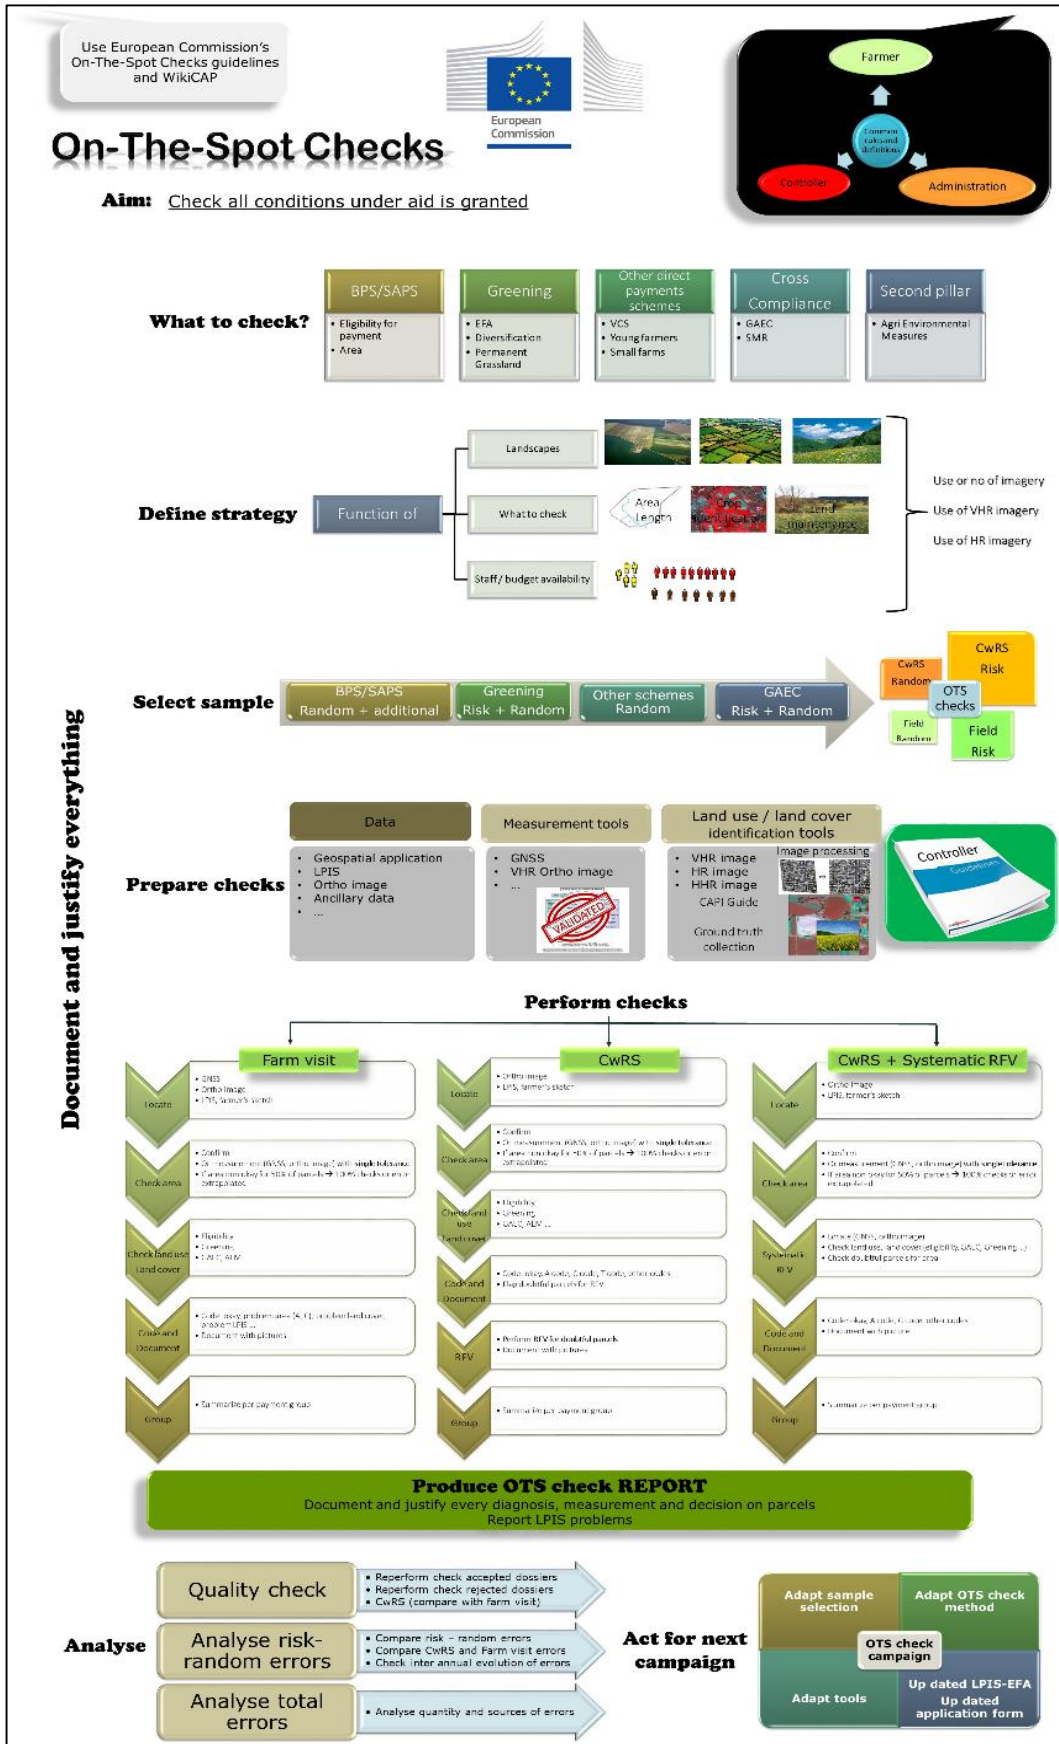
Use European Commission's On-The-Spot Checks guidelines and WikiCAP

European Commission

On-The-Spot Checks

Aim: Check all conditions under aid is granted

Farmer

Common rules and definitions

Controller

Administration

What to check?

BPS/SAPS
• Eligibility for payment
• Area

Greening
• EFA
• Diversification
• Permanent Grassland

Other direct payments schemes
• VCS
• Young farmers
• Small farms

Cross Compliance
• GAEC
• SMR

Second pillar
• Agri Environmental Measures

Define strategy

Function of

Landscapes

What to check

Area Length

Crop identification

Land maintenance

Staff / budget availability

Use or no of imagery
Use of VHR imagery
Use of HR imagery

Select sample

BPS/SAPS Random + additional

Greening Risk + Random

Other schemes Random

GAEC Risk + Random

CwRS Random

CwRS Risk

OTS checks

Field Random

Field Risk

Document and justify everything

Prepare checks

Data
• Geospatial application
• LPIS
• Ortho image
• Ancillary data
• ...

Measurement tools
• GNSS
• VHR Ortho image
• ...

VALIDATED

Land use / land cover identification tools
• VHR image
• HR image
• HHR image
CAPI Guide
Ground truth collection

Image processing

Controller Guidelines

Perform checks

Farm visit

Locate
• GNSS
• Ortho image
• LPIS, farmer's sketch

Check area
• Confirm
• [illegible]

Check land use land cover
• Eligibility
• Greening
• GAEC, AEM

Code and Document
• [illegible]
• Document with pictures

Group
• Summarise per payment group

CwRS

Locate
• Ortho image
• LPIS, farmer's sketch

Check area
• Confirm
• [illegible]

Check land use
• Eligibility
• Greening
• GAEC, AEM ...

Code and Document
• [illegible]
• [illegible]

RFV
• Perform RFV for doubtful parcels
• Document with pictures

Group
• Summarise per payment group

CwRS + Systematic RFV

Locate
• Ortho image
• LPIS, farmer's sketch

Check area
• Confirm
• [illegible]

Systematic RFV
• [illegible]

Code and Document
• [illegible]
• Document with pictures

Group
• Summarise per payment group

Produce OTS check REPORT
Document and justify every diagnosis, measurement and decision on parcels
Report LPIS problems

Analyse

Quality check
• Reperform check accepted dossiers
• Reperform check rejected dossiers
• CwRS (compare with farm visit)

Analyse risk-random errors
• Compare risk – random errors
• Compare CwRS and Farm visit errors
• Check inter annual evolution of errors

Analyse total errors
• Analyse quantity and sources of errors

Act for next campaign

Adapt sample selection

Adapt OTS check method

OTS check campaign

Adapt tools

Up dated LPIS-EFA
Up dated application form